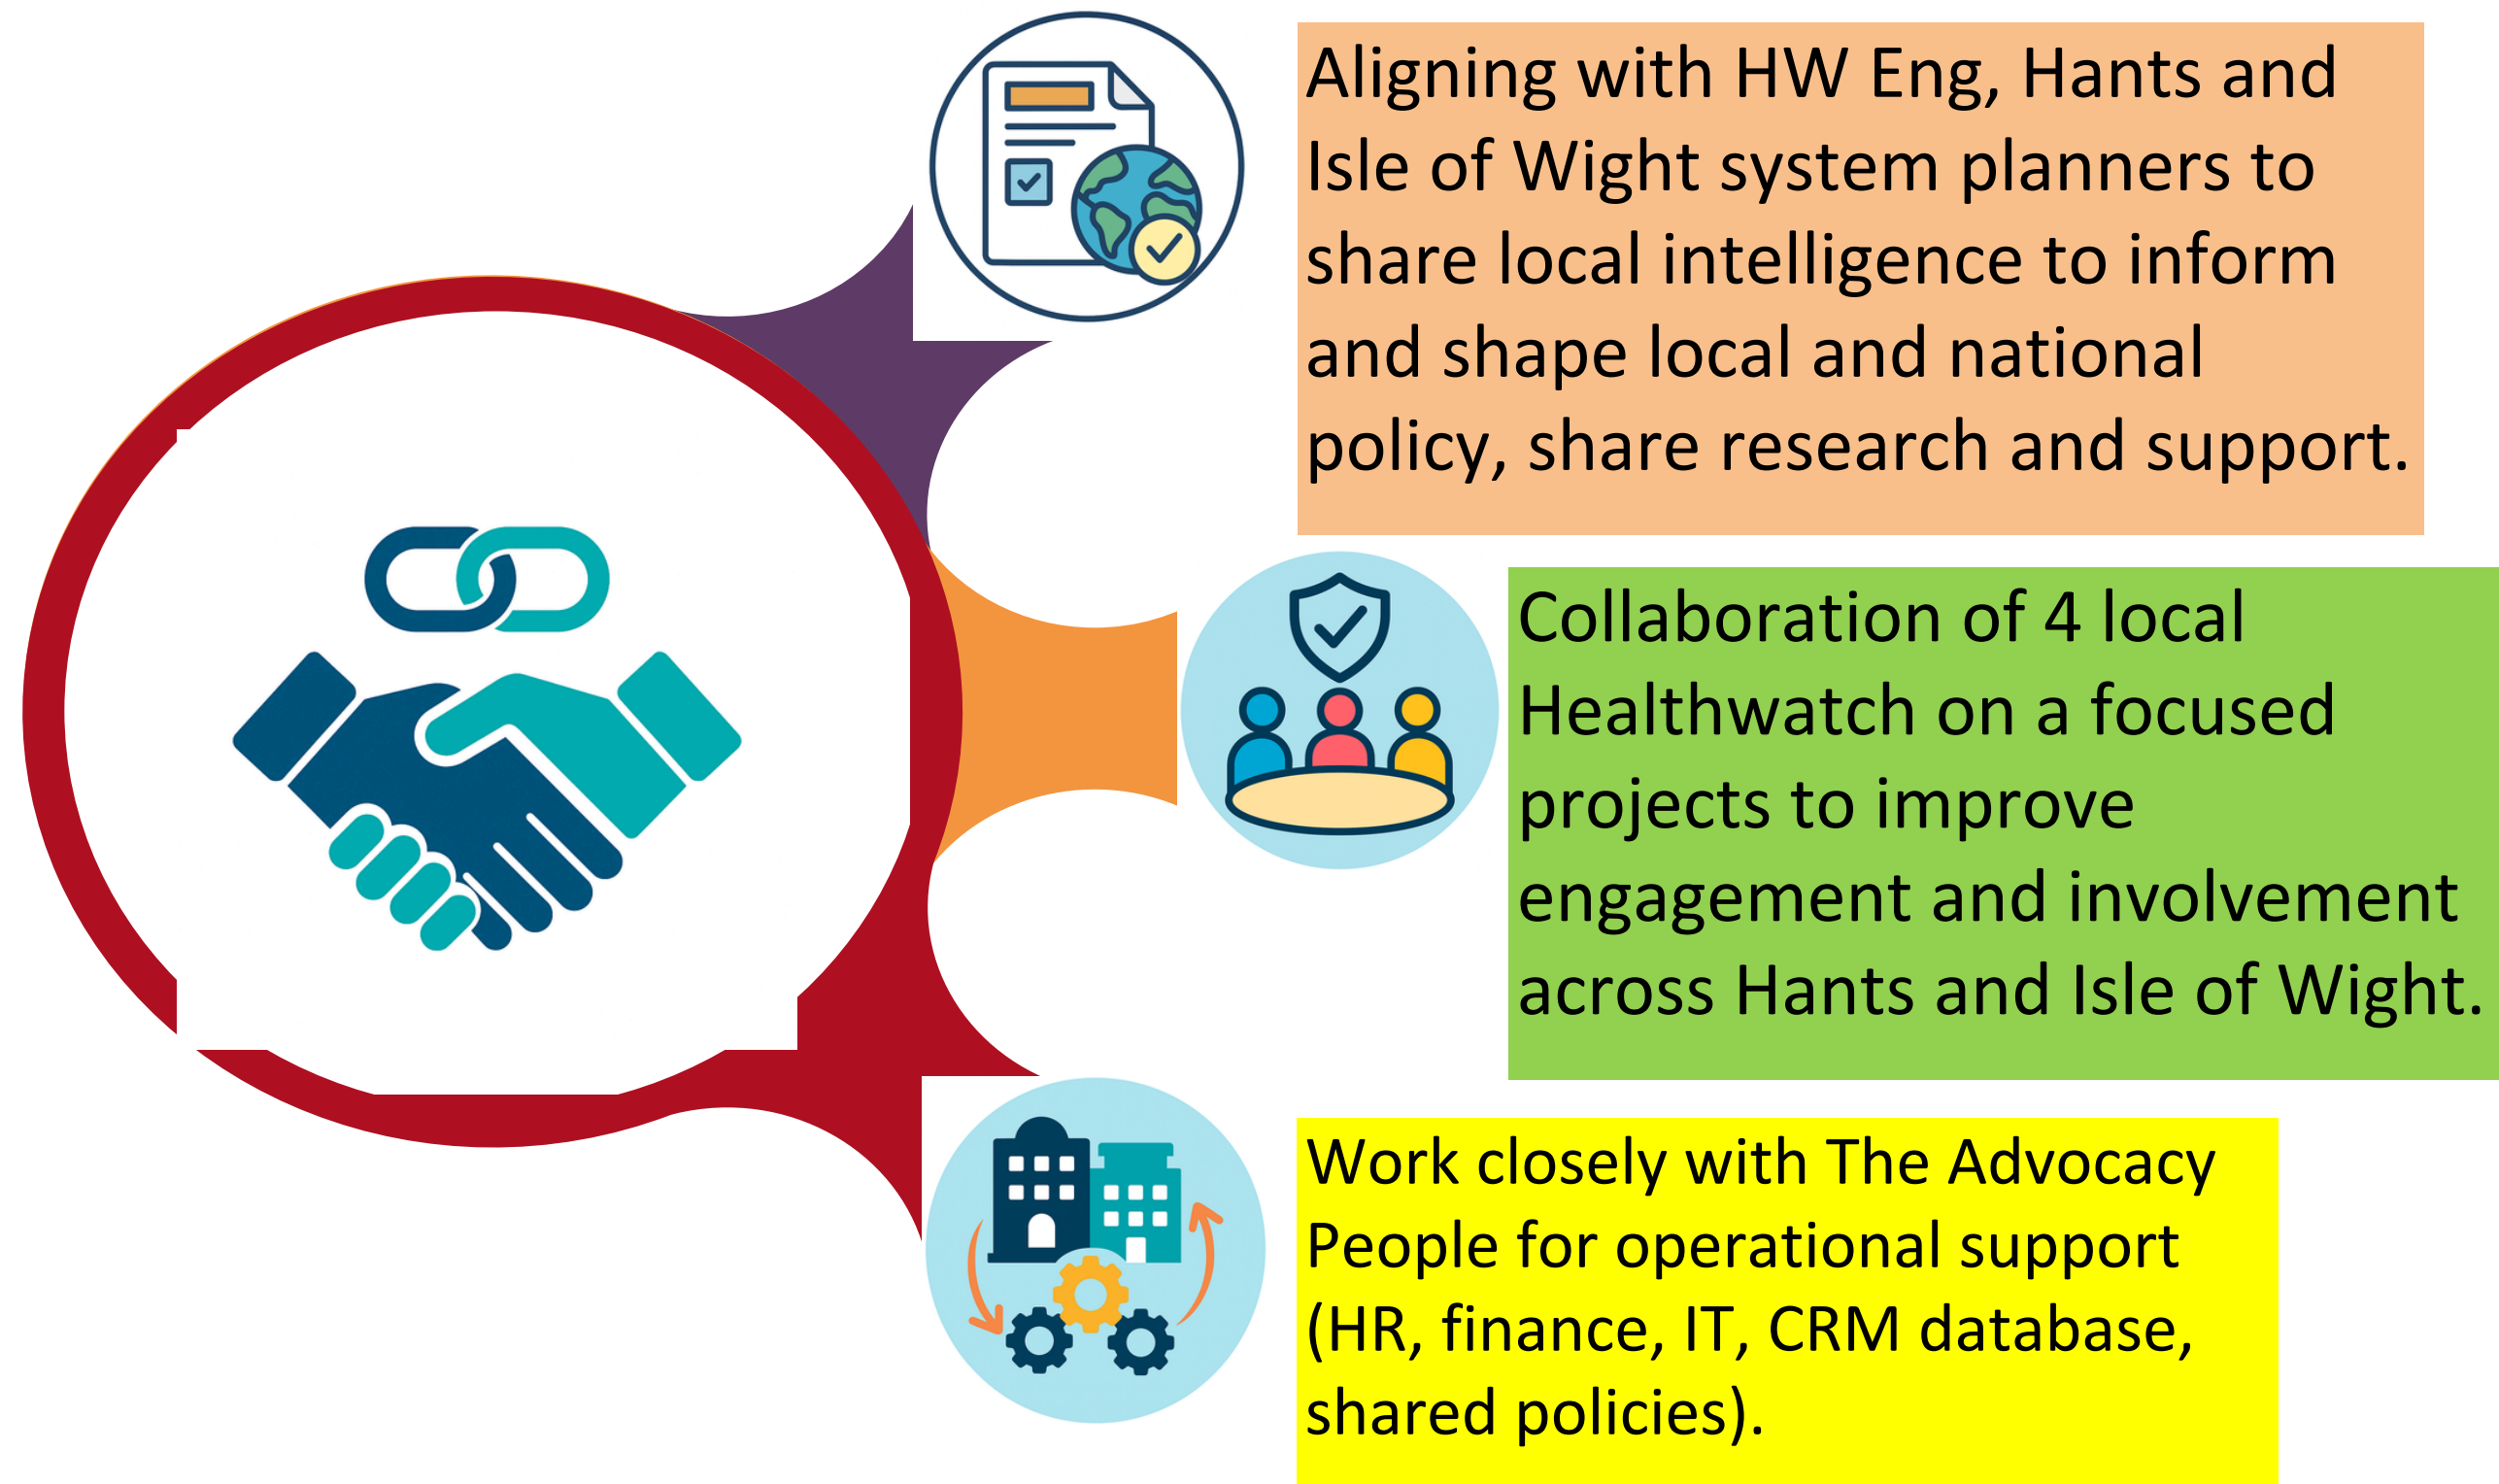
Aligning with HW Eng, Hants and Isle of Wight system planners to share local intelligence to inform and shape local and national policy, share research and support.

Collaboration of 4 local Healthwatch on a focused projects to improve engagement and involvement across Hants and Isle of Wight.

Work closely with The Advocacy People for operational support (HR, finance, IT, CRM database, shared policies).